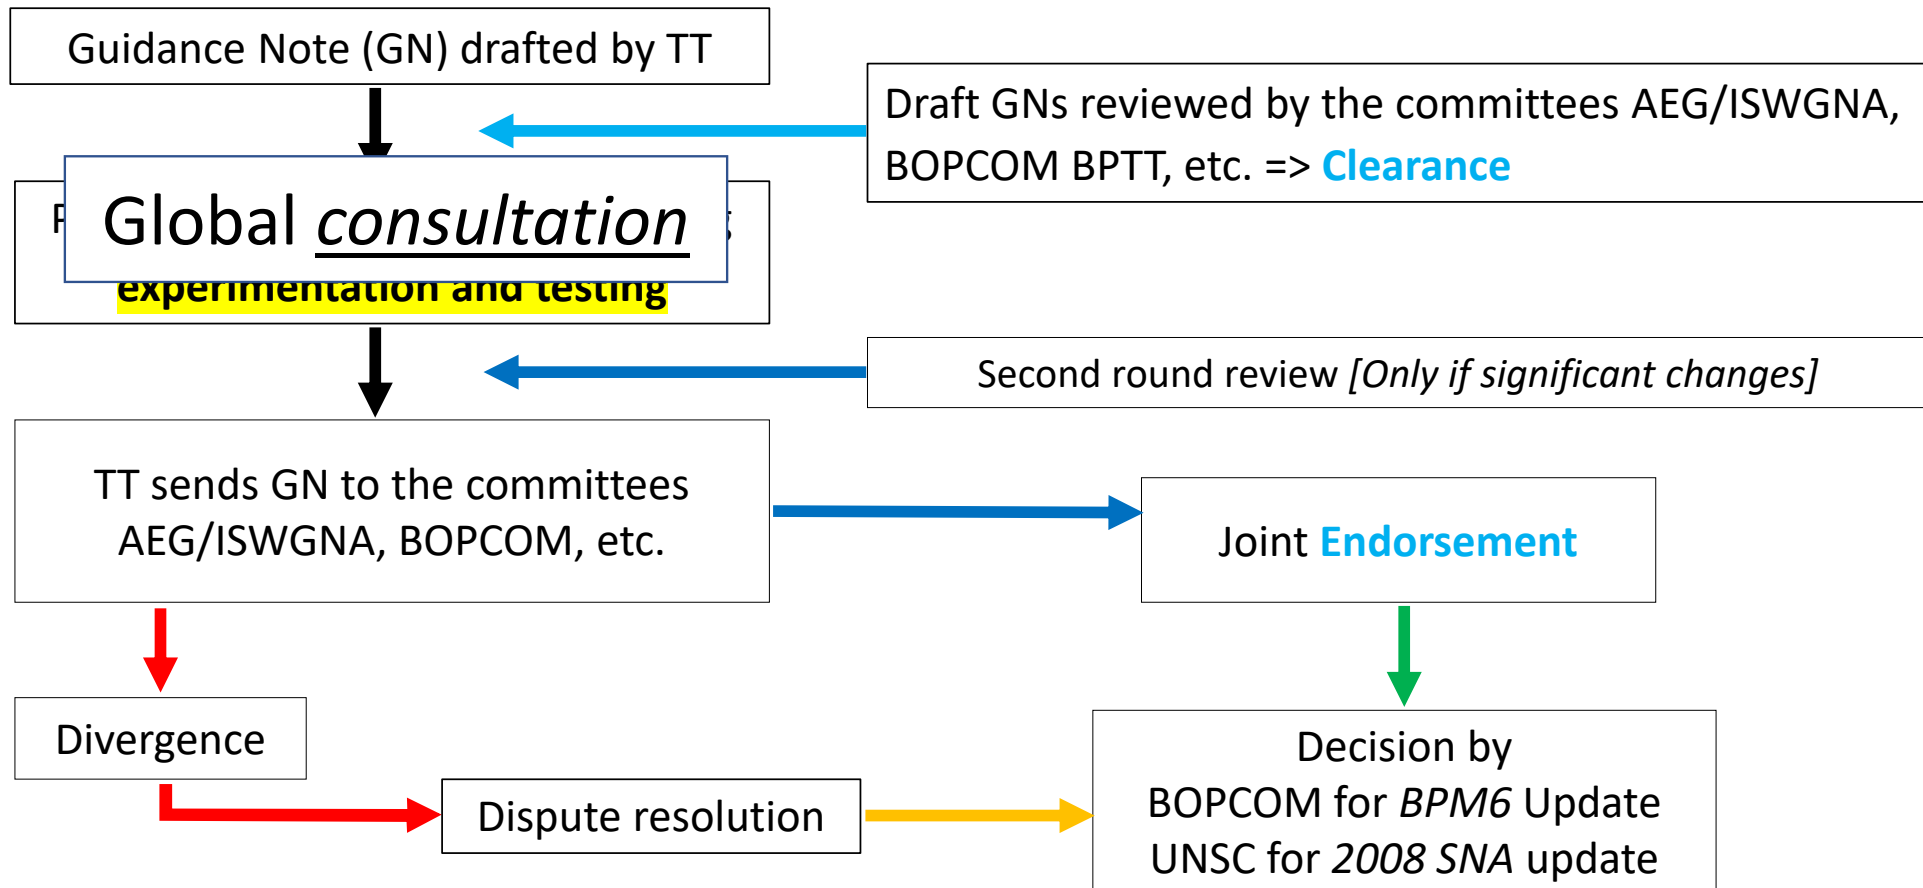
Guidance Note (GN) drafted by TT

Draft GNs reviewed by the committees AEG/ISWGNA, BOPCOM BPTT, etc. => Clearance

F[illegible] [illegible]s

Global consultation

experimentation and testing

Second round review [Only if significant changes]

TT sends GN to the committees AEG/ISWGNA, BOPCOM, etc.

Joint Endorsement

Divergence

Dispute resolution

Decision by
BOPCOM for BPM6 Update
UNSC for 2008 SNA update